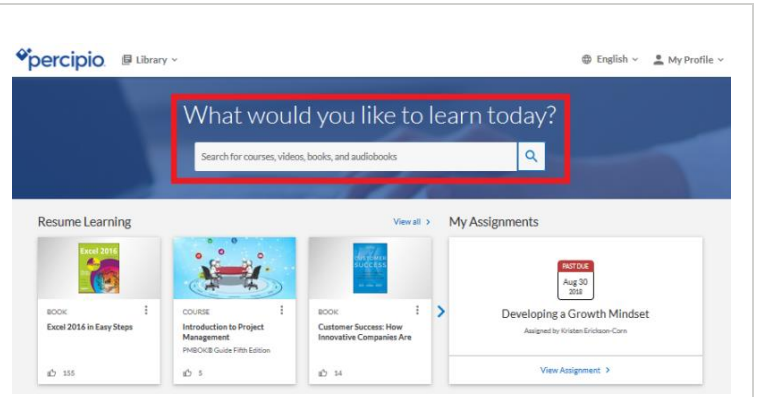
percipio Library

English My Profile

What would you like to learn today?

Search for courses, videos, books, and audiobooks

Resume Learning

View all

My Assignments

Excel 2016

BOOK

Excel 2016 in Easy Steps

155

COURSE

Introduction to Project Management

PMBOK® Guide Fifth Edition

5

CUSTOMER SUCCESS

BOOK

Customer Success: How Innovative Companies Are

14

PAST DUE

Aug 30

2018

Developing a Growth Mindset

Assigned by Kristen Erickson-Corn

View Assignment